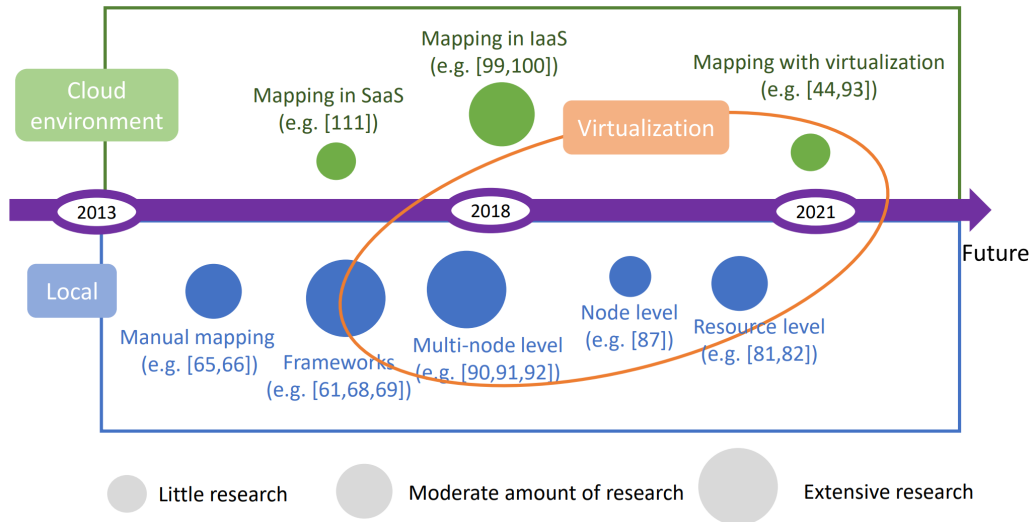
Cloud environment

Mapping in SaaS (e.g. [111])

Mapping in IaaS (e.g. [99,100])

Virtualization

Mapping with virtualization (e.g. [44,93])

2013

2018

2021

Future

Local

Manual mapping (e.g. [65,66])

Frameworks (e.g. [61,68,69])

Multi-node level (e.g. [90,91,92])

Node level (e.g. [87])

Resource level (e.g. [81,82])

Little research

Moderate amount of research

Extensive research